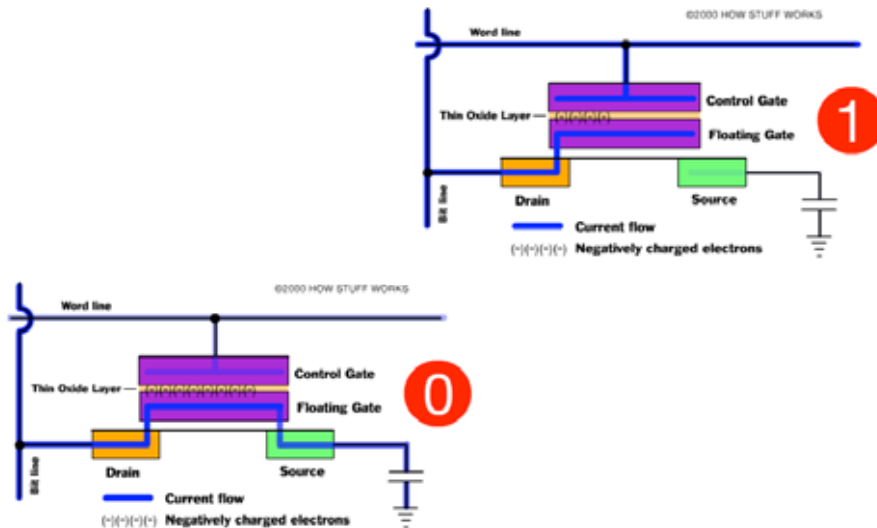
©2000 HOW STUFF WORKS

Word line

Thin Oxide Layer

Control Gate

Floating Gate

1

Bit line

Drain

Source

Current flow

(-)(-)(-)(-) Negatively charged electrons

©2000 HOW STUFF WORKS

Word line

Thin Oxide Layer

Control Gate

Floating Gate

0

Bit line

Drain

Source

Current flow

(-)(-)(-)(-) Negatively charged electrons